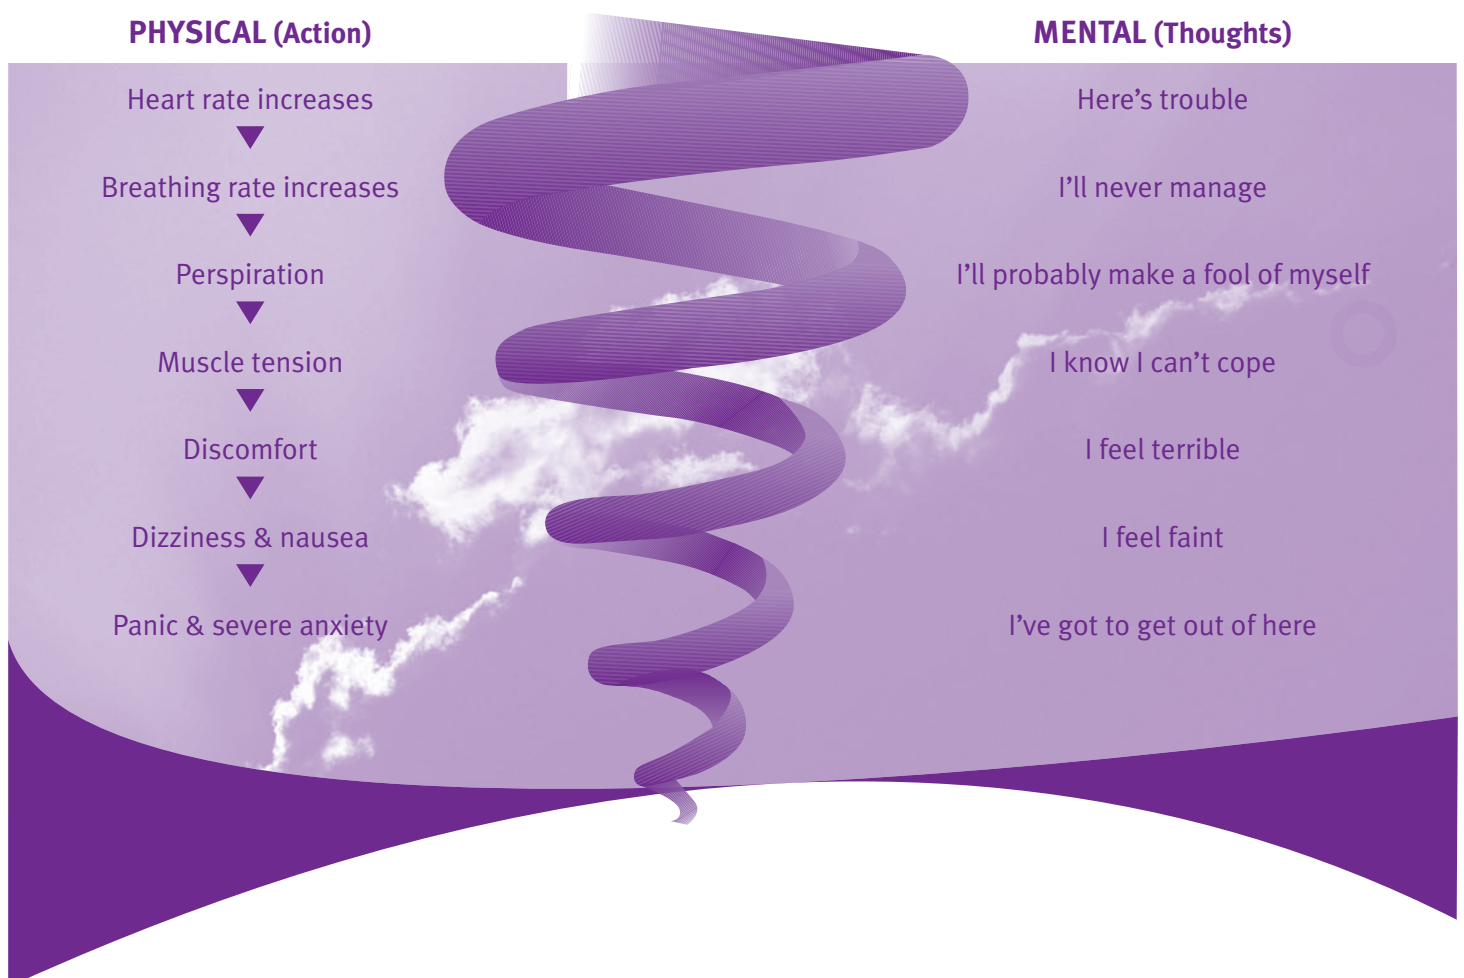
PHYSICAL (Action)

Heart rate increases
▼
Breathing rate increases
▼
Perspiration
▼
Muscle tension
▼
Discomfort
▼
Dizziness & nausea
▼
Panic & severe anxiety

MENTAL (Thoughts)

Here's trouble

I'll never manage

I'll probably make a fool of myself

I know I can't cope

I feel terrible

I feel faint

I've got to get out of here